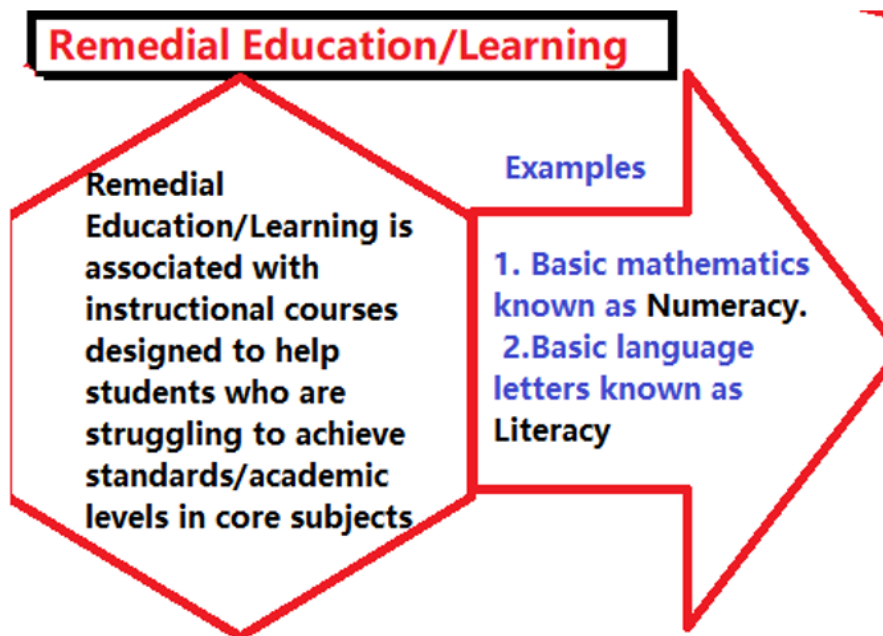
Remedial Education/Learning

Remedial Education/Learning is associated with instructional courses designed to help students who are struggling to achieve standards/academic levels in core subjects

Examples

1. Basic mathematics known as Numeracy.
2.Basic language letters known as Literacy